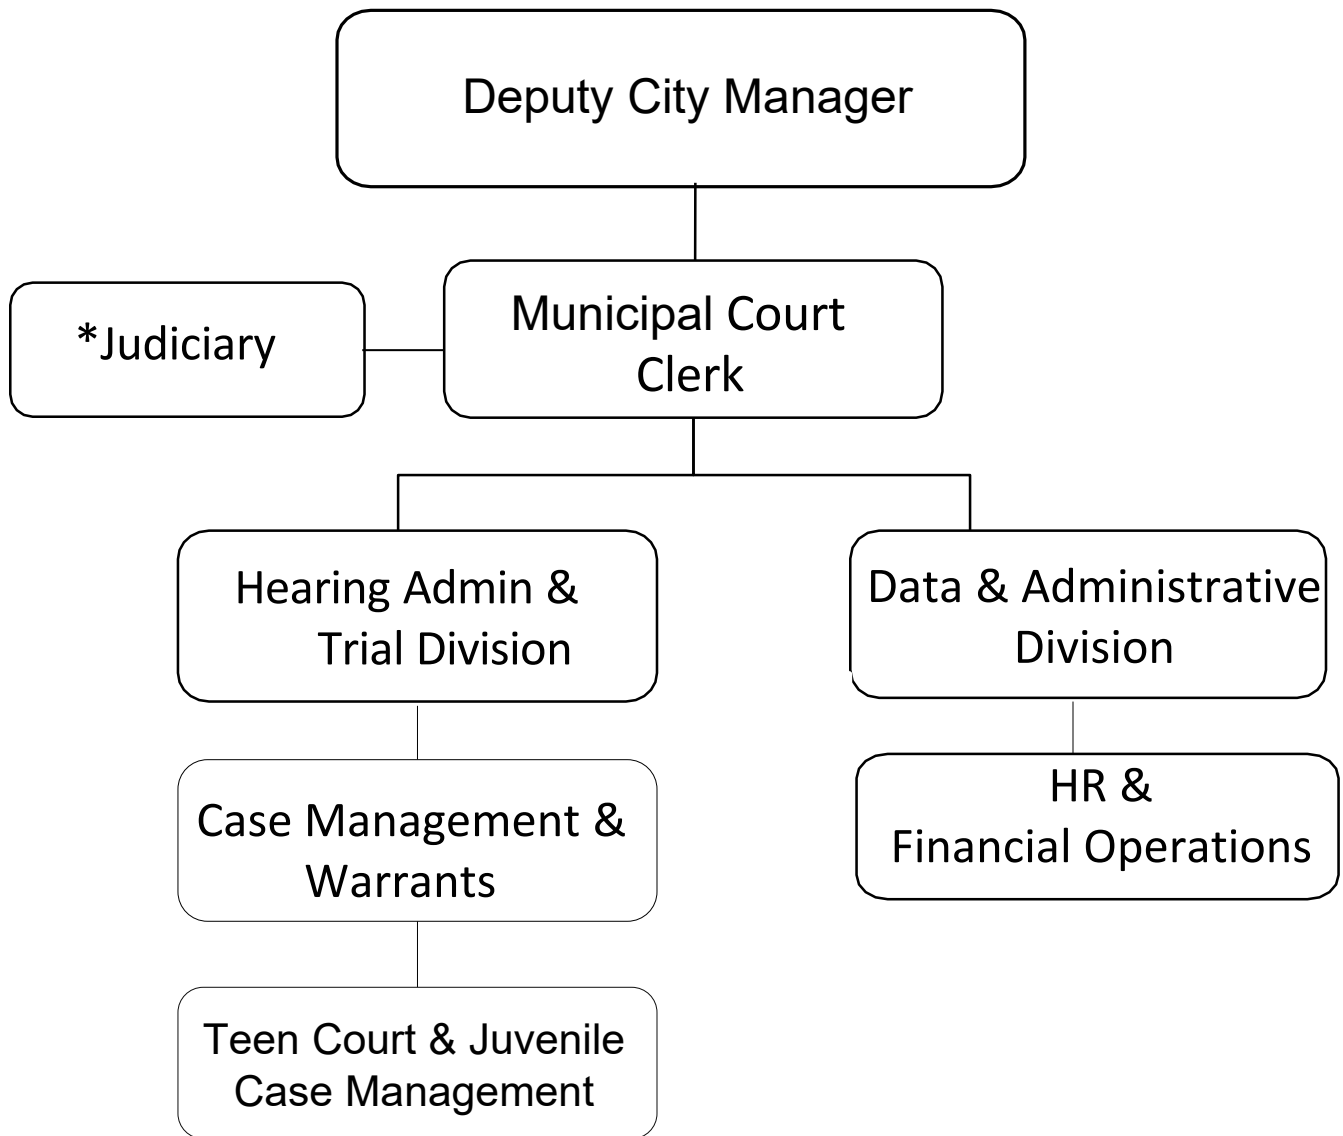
Deputy City Manager

*Judiciary

Municipal Court Clerk

Hearing Admin & Trial Division

Data & Administrative Division

Case Management & Warrants

HR & Financial Operations

Teen Court & Juvenile Case Management